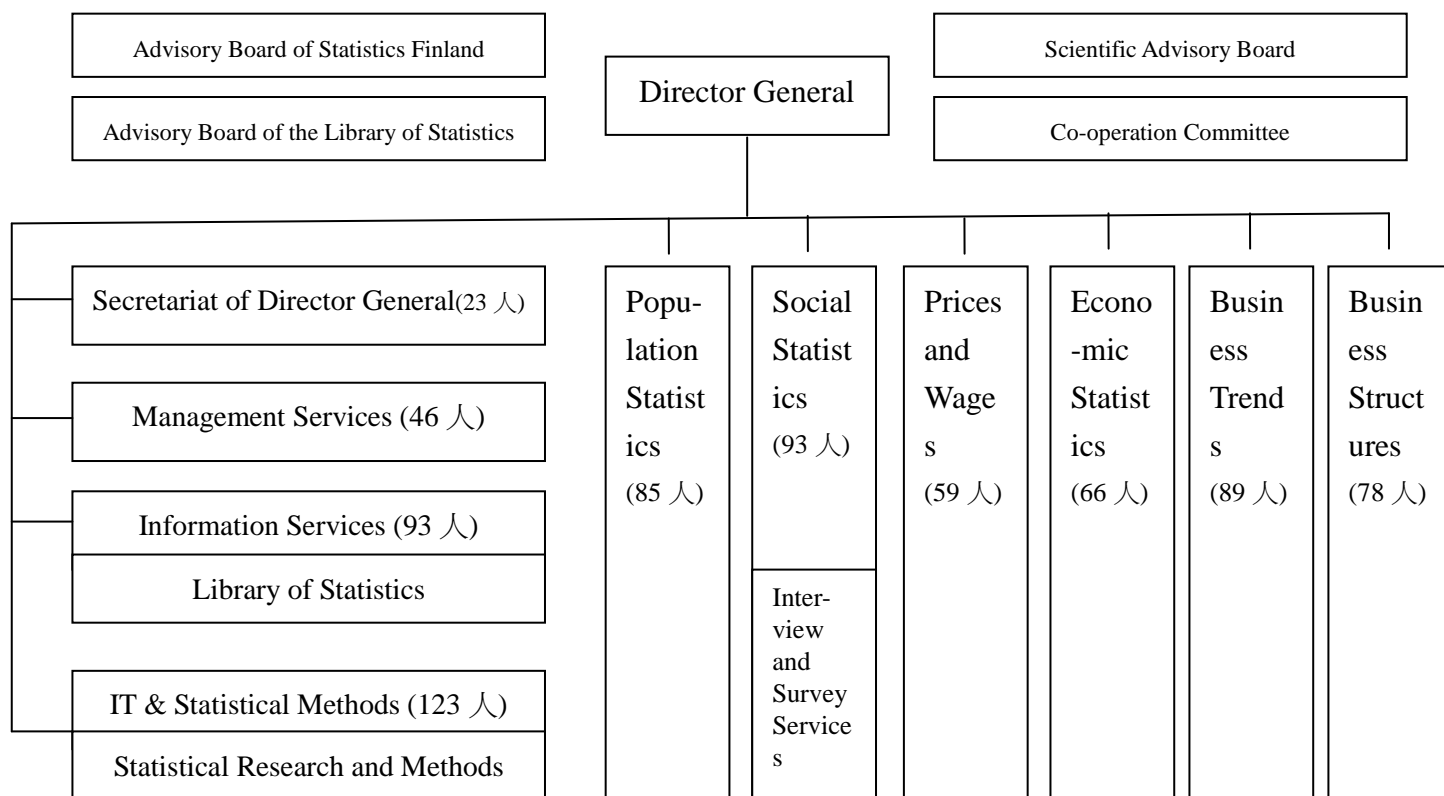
Advisory Board of Statistics Finland

Advisory Board of the Library of Statistics

Director General

Scientific Advisory Board

Co-operation Committee

Secretariat of Director General(23 人)

Management Services (46 人)

Information Services (93 人)

Library of Statistics

IT & Statistical Methods (123 人)

Statistical Research and Methods

Population Statistics (85 人)

Social Statistics (93 人)

Interview and Survey Services

Prices and Wages (59 人)

Econo-mic Statistics (66 人)

Business Trends (89 人)

Business Structures (78 人)